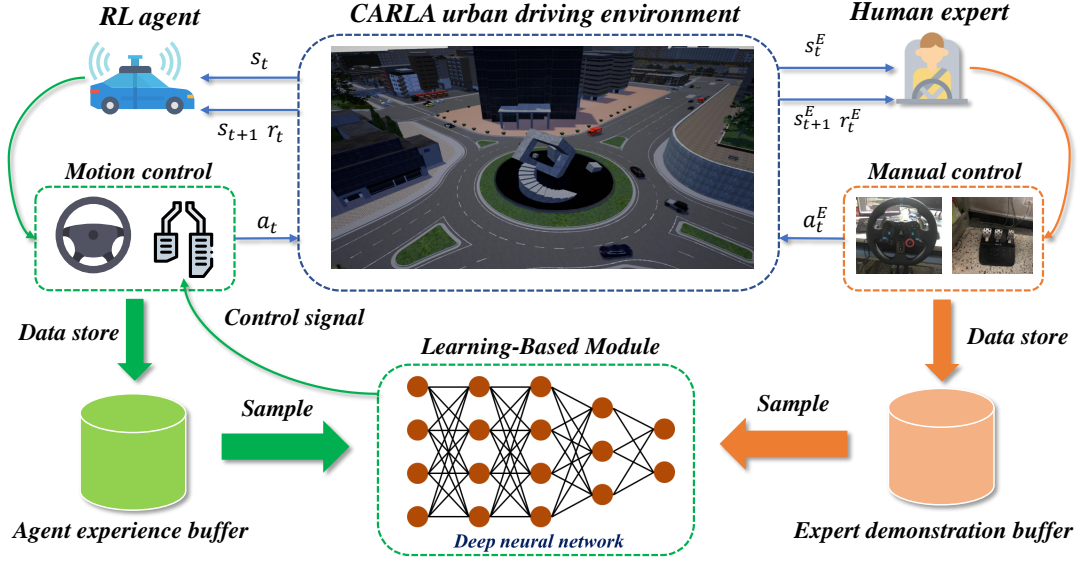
RL agent

CARLA urban driving environment

Human expert

$s_t$

$s_{t+1}$ $r_t$

$s_t^E$

$s_{t+1}^E$ $r_t^E$

Motion control

Manual control

$a_t$

$a_t^E$

Control signal

Data store

Data store

Learning-Based Module

Sample

Sample

Deep neural network

Agent experience buffer

Expert demonstration buffer